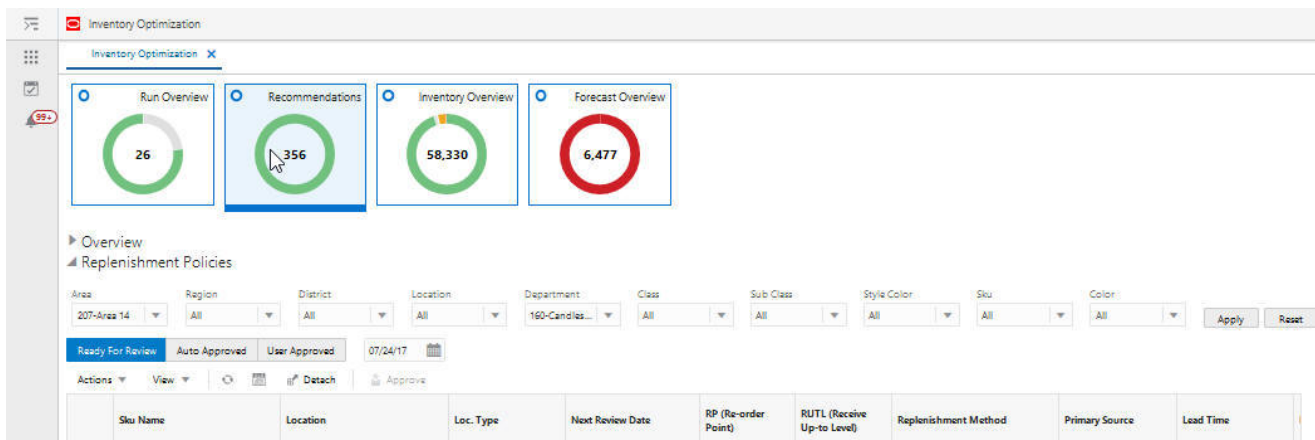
Inventory Optimization

Inventory Optimization ✕

99+

Run Overview
26

Recommendations
356

Inventory Overview
58,330

Forecast Overview
6,477

Overview
Replenishment Policies

Area
207-Area 14
Region
All
District
All
Location
All
Department
160-Candles...
Class
All
Sub Class
All
Style Color
All
Sku
All
Color
All
Apply
Reset

Ready For Review
Auto Approved
User Approved
07/24/17

Actions
View
Detach
Approve

| Sku Name | Location | Loc. Type | Next Review Date | RP (Re-order Point) | RUTL (Receive Up-to Level) | Replenishment Method | Primary Source | Lead Time |
|---|---|---|---|---|---|---|---|---|